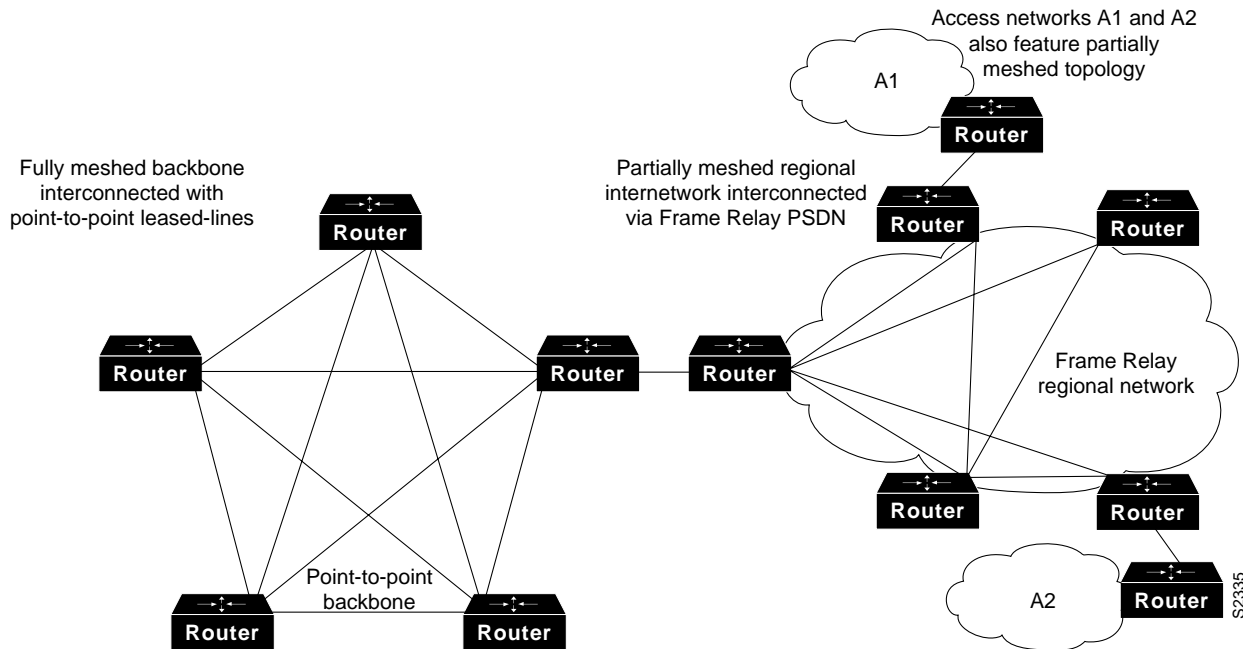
Access networks A1 and A2 also feature partially meshed topology

A1

Router

Fully meshed backbone interconnected with point-to-point leased-lines

Partially meshed regional internetwork interconnected via Frame Relay PSDN

Router

Router

Router

Router

Router

Router

Frame Relay regional network

Router

Router

Point-to-point backbone

Router

Router

A2

Router

S2335